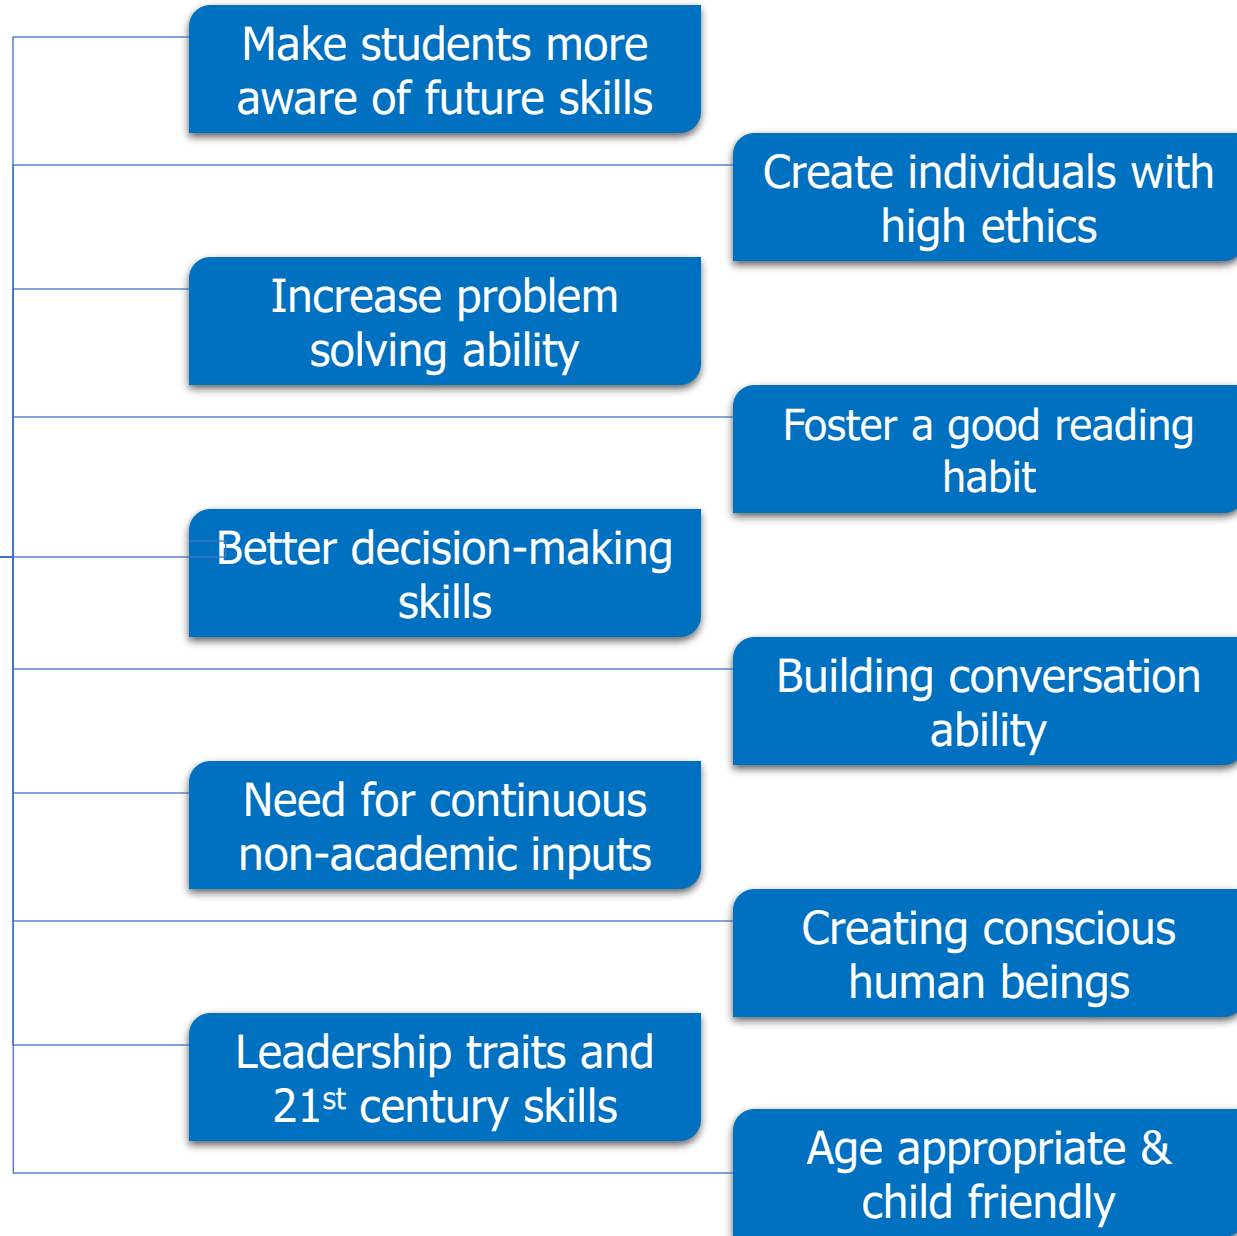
Make students more aware of future skills

Create individuals with high ethics

Increase problem solving ability

Foster a good reading habit

Better decision-making skills

Building conversation ability

Need for continuous non-academic inputs

Creating conscious human beings

Leadership traits and 21$^{st}$ century skills

Age appropriate & child friendly